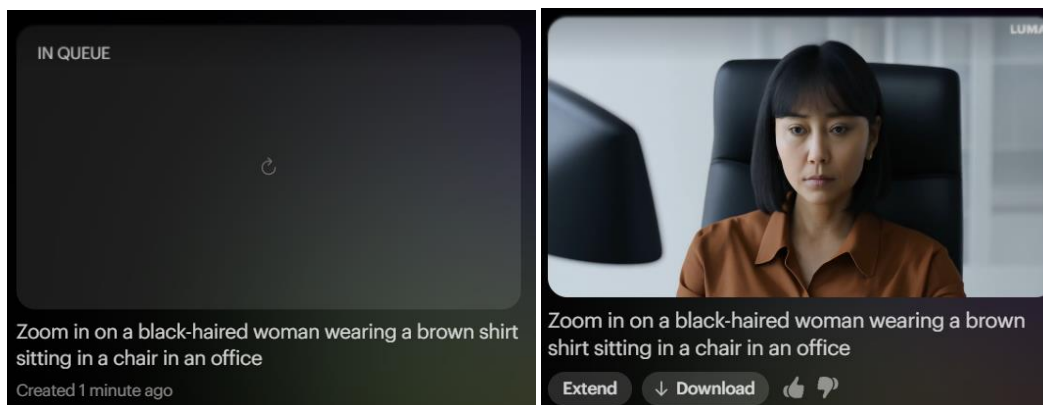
IN QUEUE

Zoom in on a black-haired woman wearing a brown shirt sitting in a chair in an office

Created 1 minute ago

LUMA

Zoom in on a black-haired woman wearing a brown shirt sitting in a chair in an office

Extend

↓ Download